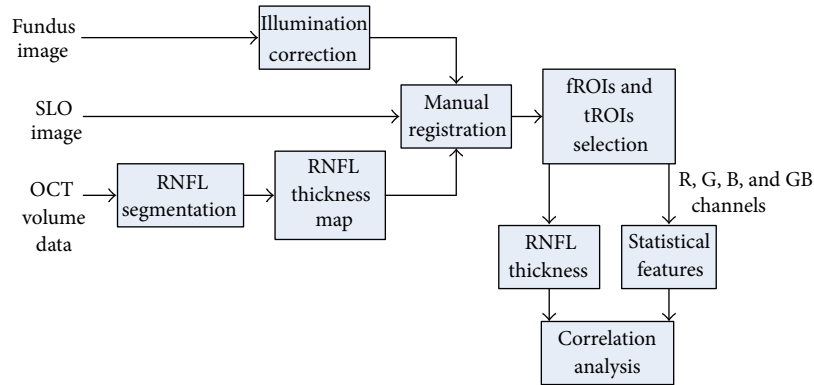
Fundus image

Illumination correction

SLO image

Manual registration

fROIs and tROIs selection

OCT volume data

RNFL segmentation

RNFL thickness map

R, G, B, and GB channels

RNFL thickness

Statistical features

Correlation analysis